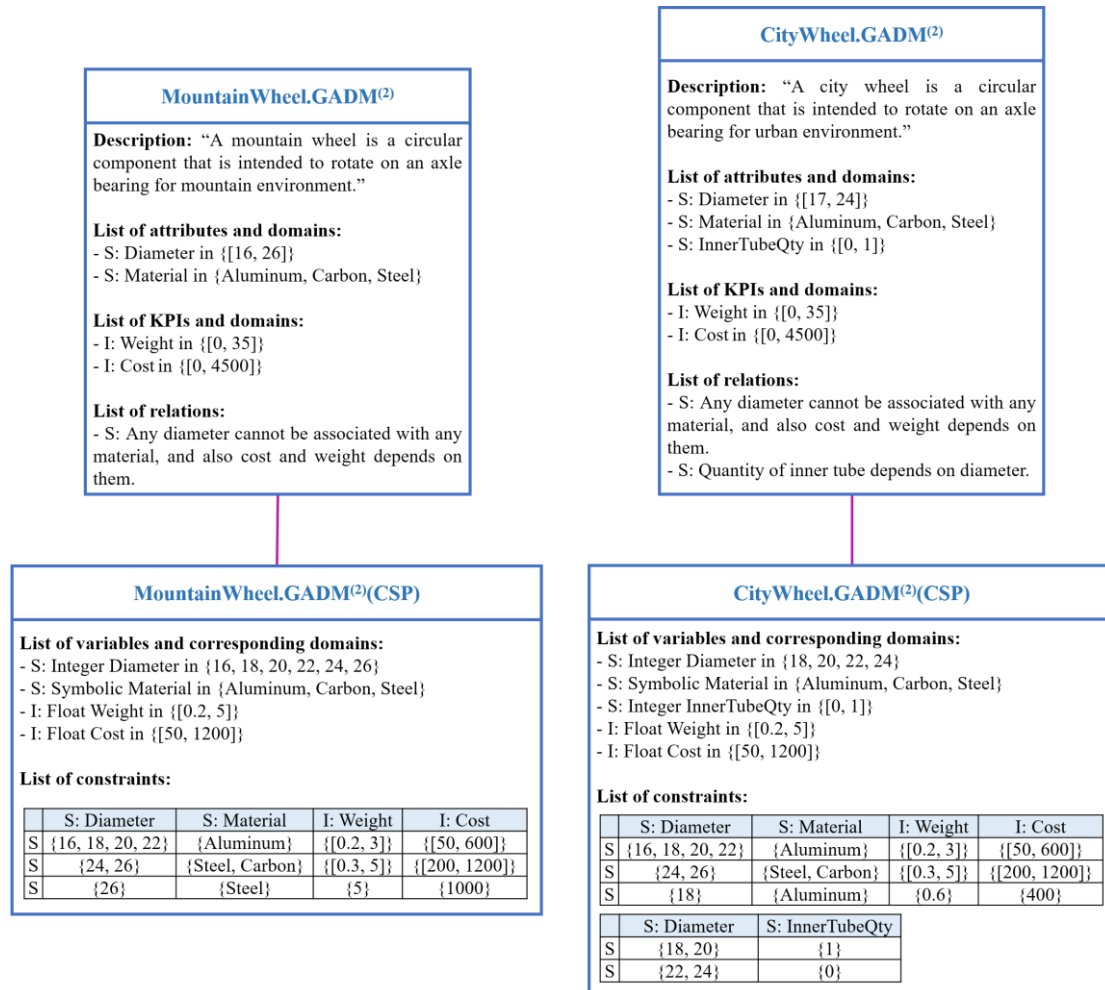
MountainWheel.GADM$^{(2)}$

**Description:** "A mountain wheel is a circular component that is intended to rotate on an axle bearing for mountain environment."

**List of attributes and domains:**
- S: Diameter in {[16, 26]}
- S: Material in {Aluminum, Carbon, Steel}

**List of KPIs and domains:**
- I: Weight in {[0, 35]}
- I: Cost in {[0, 4500]}

**List of relations:**
- S: Any diameter cannot be associated with any material, and also cost and weight depends on them.

MountainWheel.GADM$^{(2)}$(CSP)

**List of variables and corresponding domains:**
- S: Integer Diameter in {16, 18, 20, 22, 24, 26}
- S: Symbolic Material in {Aluminum, Carbon, Steel}
- I: Float Weight in {[0.2, 5]}
- I: Float Cost in {[50, 1200]}

**List of constraints:**

| | S: Diameter | S: Material | I: Weight | I: Cost |
|---|---|---|---|---|
| S | {16, 18, 20, 22} | {Aluminum} | {[0.2, 3]} | {[50, 600]} |
| S | {24, 26} | {Steel, Carbon} | {[0.3, 5]} | {[200, 1200]} |
| S | {26} | {Steel} | {5} | {1000} |

CityWheel.GADM$^{(2)}$

**Description:** "A city wheel is a circular component that is intended to rotate on an axle bearing for urban environment."

**List of attributes and domains:**
- S: Diameter in {[17, 24]}
- S: Material in {Aluminum, Carbon, Steel}
- S: InnerTubeQty in {[0, 1]}

**List of KPIs and domains:**
- I: Weight in {[0, 35]}
- I: Cost in {[0, 4500]}

**List of relations:**
- S: Any diameter cannot be associated with any material, and also cost and weight depends on them.
- S: Quantity of inner tube depends on diameter.

CityWheel.GADM$^{(2)}$(CSP)

**List of variables and corresponding domains:**
- S: Integer Diameter in {18, 20, 22, 24}
- S: Symbolic Material in {Aluminum, Carbon, Steel}
- S: Integer InnerTubeQty in {[0, 1]}
- I: Float Weight in {[0.2, 5]}
- I: Float Cost in {[50, 1200]}

**List of constraints:**

| | S: Diameter | S: Material | I: Weight | I: Cost |
|---|---|---|---|---|
| S | {16, 18, 20, 22} | {Aluminum} | {[0.2, 3]} | {[50, 600]} |
| S | {24, 26} | {Steel, Carbon} | {[0.3, 5]} | {[200, 1200]} |
| S | {18} | {Aluminum} | {0.6} | {400} |

| | S: Diameter | S: InnerTubeQty |
|---|---|---|
| S | {18, 20} | {1} |
| S | {22, 24} | {0} |